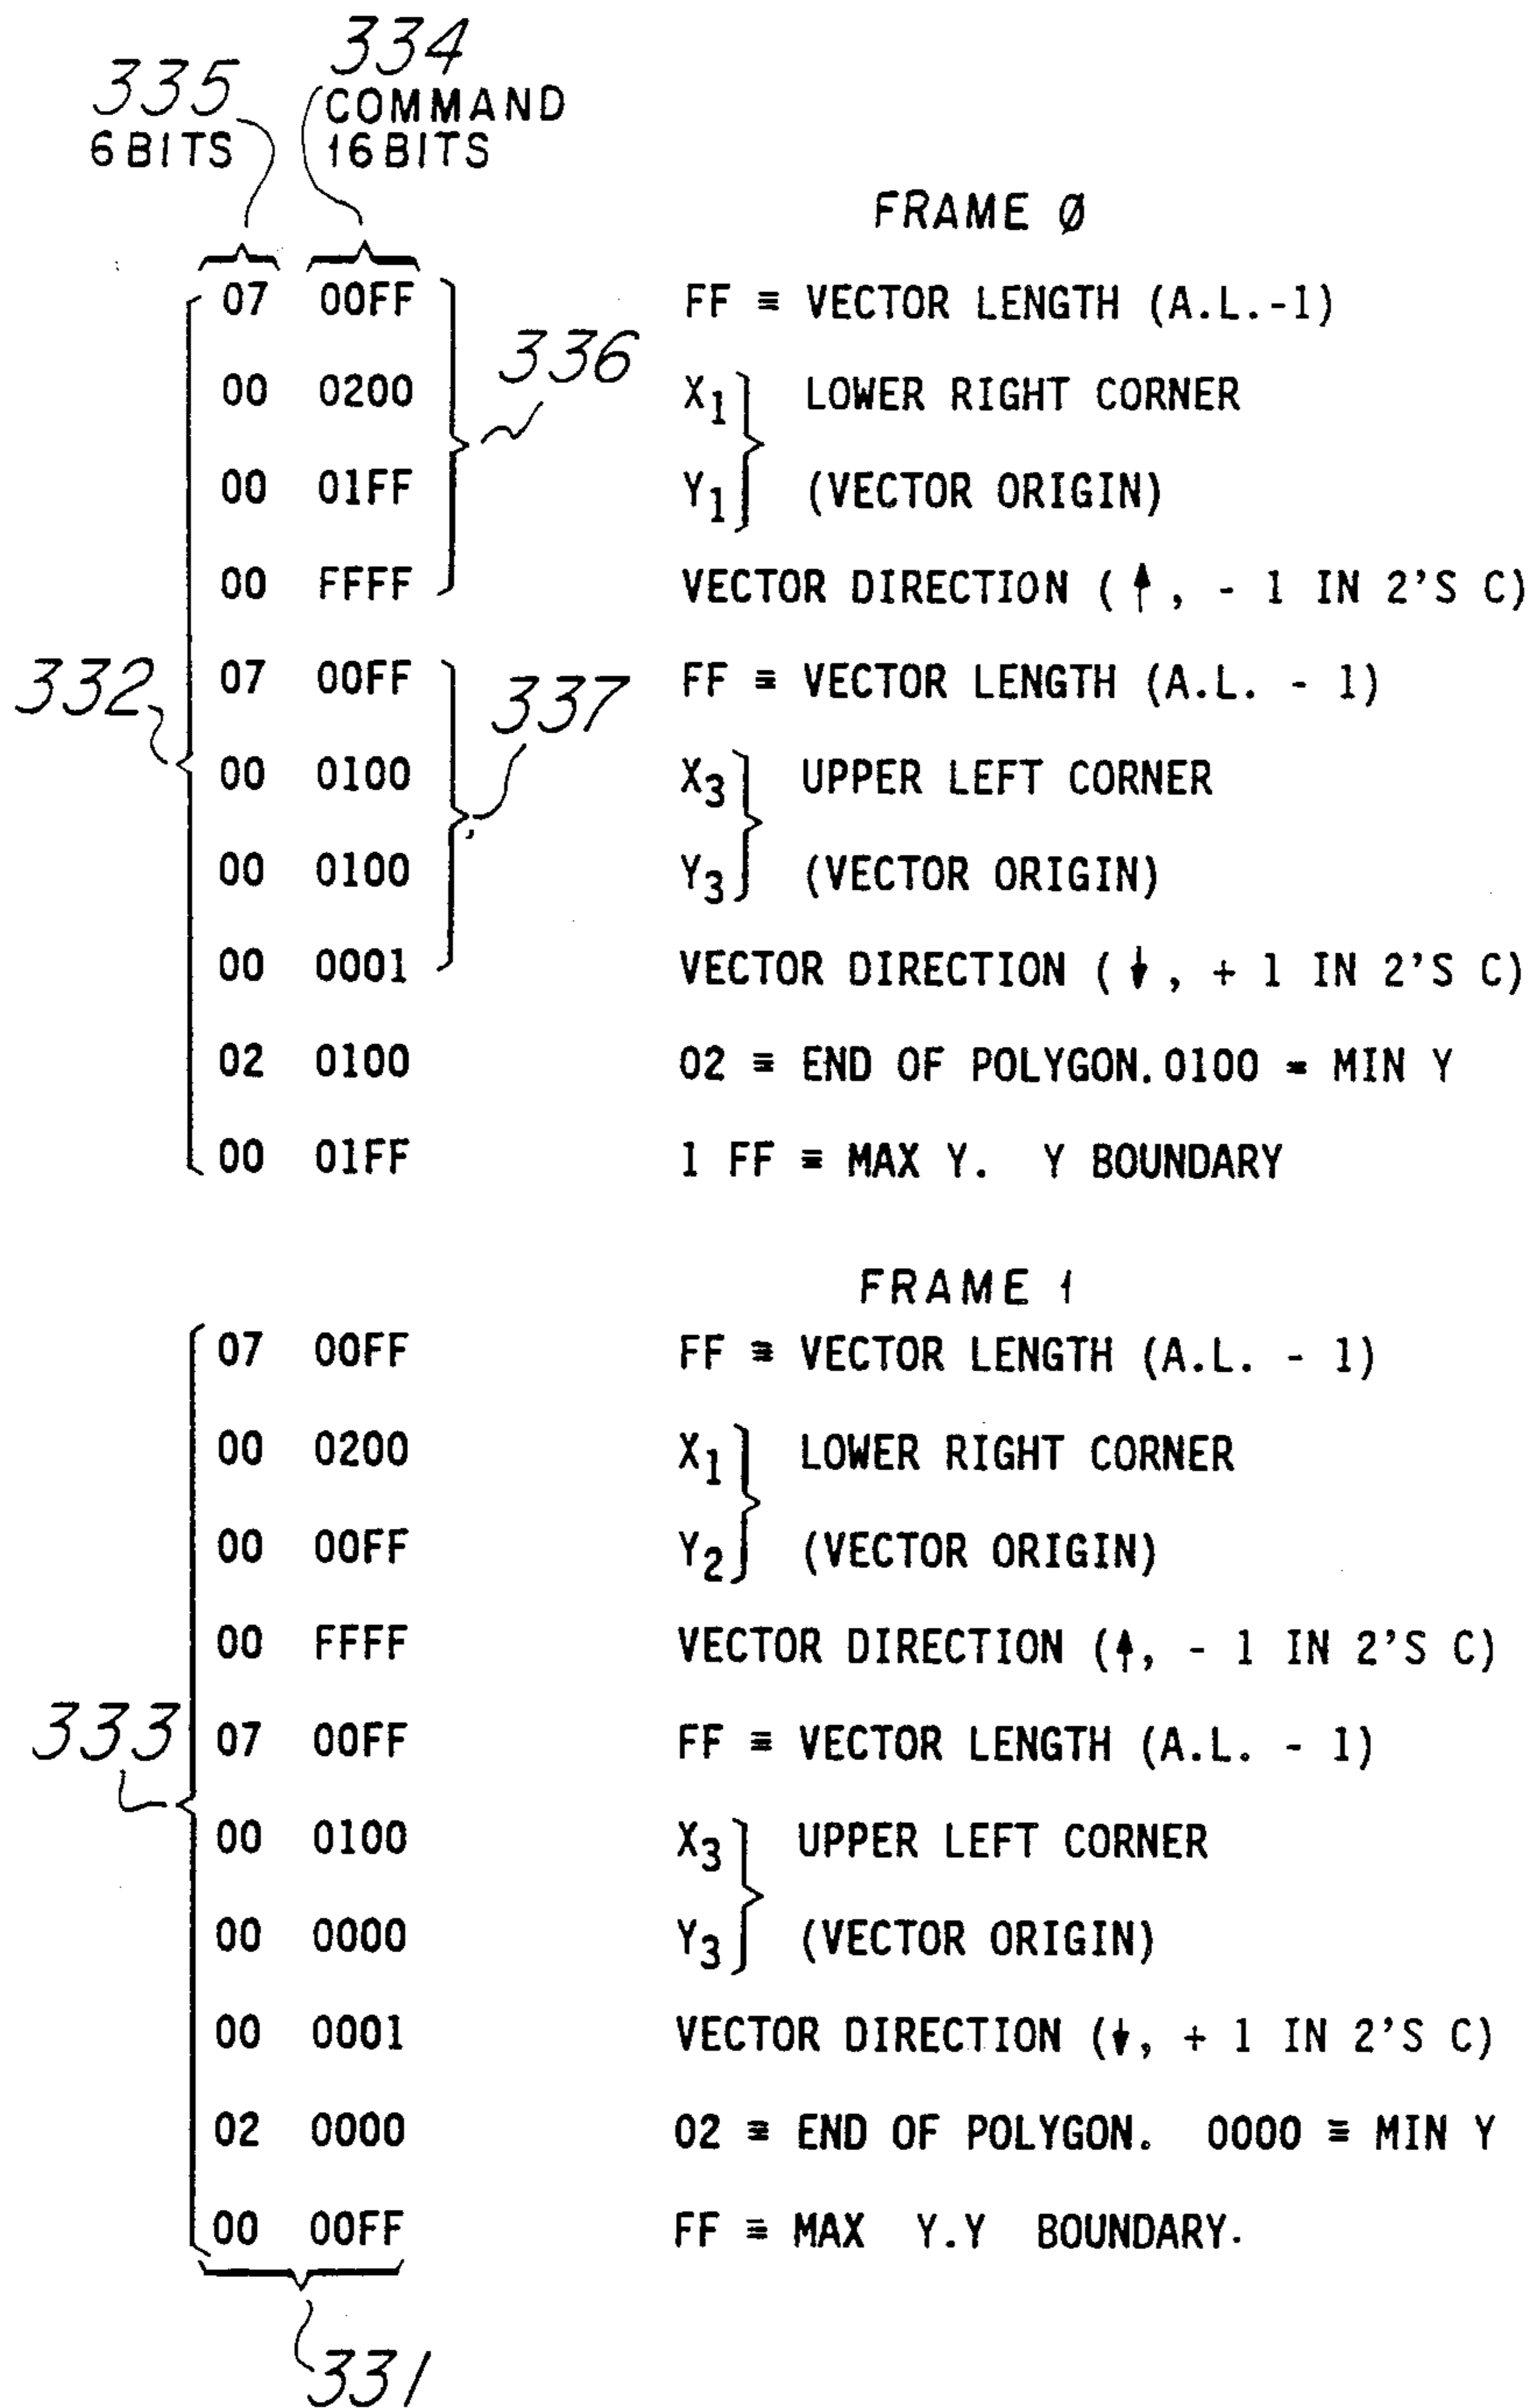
335
6 BITS

334
COMMAND
16 BITS

FRAME Ø

332

336

337

| | | |
|---|---|---|
| 07 | 00FF | FF ≡ VECTOR LENGTH (A.L.-1) |
| 00 | 0200 | $X_1$ LOWER RIGHT CORNER |
| 00 | 01FF | $Y_1$ (VECTOR ORIGIN) |
| 00 | FFFF | VECTOR DIRECTION ( ↑ , - 1 IN 2'S C) |
| 07 | 00FF | FF ≡ VECTOR LENGTH (A.L. - 1) |
| 00 | 0100 | $X_3$ UPPER LEFT CORNER |
| 00 | 0100 | $Y_3$ (VECTOR ORIGIN) |
| 00 | 0001 | VECTOR DIRECTION ( ↓ , + 1 IN 2'S C) |
| 02 | 0100 | 02 ≡ END OF POLYGON. 0100 = MIN Y |
| 00 | 01FF | 1 FF ≡ MAX Y. Y BOUNDARY |

FRAME 1

333

| | | |
|---|---|---|
| 07 | 00FF | FF ≡ VECTOR LENGTH (A.L. - 1) |
| 00 | 0200 | $X_1$ LOWER RIGHT CORNER |
| 00 | 00FF | $Y_2$ (VECTOR ORIGIN) |
| 00 | FFFF | VECTOR DIRECTION (↑, - 1 IN 2'S C) |
| 07 | 00FF | FF ≡ VECTOR LENGTH (A.L. - 1) |
| 00 | 0100 | $X_3$ UPPER LEFT CORNER |
| 00 | 0000 | $Y_3$ (VECTOR ORIGIN) |
| 00 | 0001 | VECTOR DIRECTION (↓, + 1 IN 2'S C) |
| 02 | 0000 | 02 ≡ END OF POLYGON. 0000 ≡ MIN Y |
| 00 | 00FF | FF ≡ MAX Y.Y BOUNDARY. |

331